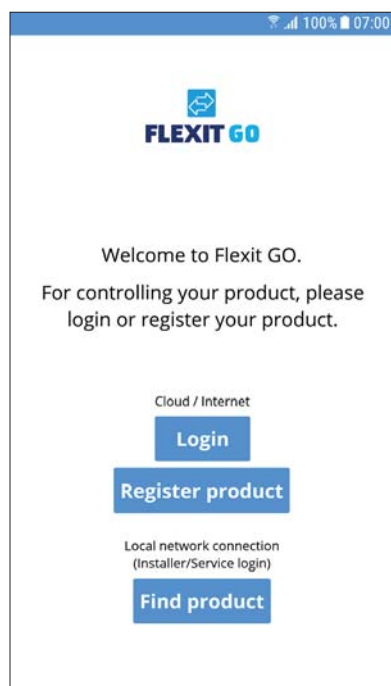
100% 07:00

FLEXIT GO

Welcome to Flexit GO.

For controlling your product, please login or register your product.

Cloud / Internet

Login

Register product

Local network connection (Installer/Service login)

Find product